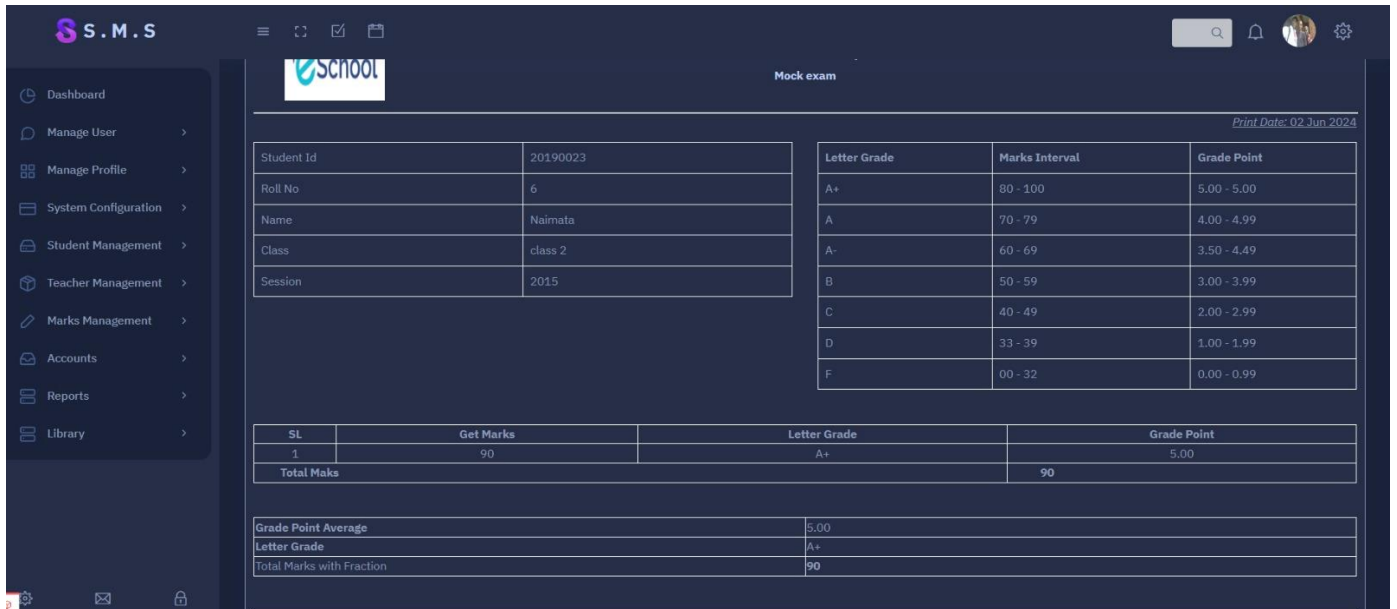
S.M.S

Dashboard
Manage User
Manage Profile
System Configuration
Student Management
Teacher Management
Marks Management
Accounts
Reports
Library

eSchool

Mock exam

Print Date: 02 Jun 2024

| Student Id | 20190023 |
|---|---|
| Roll No | 6 |
| Name | Naimata |
| Class | class 2 |
| Session | 2015 |

| Letter Grade | Marks Interval | Grade Point |
|---|---|---|
| A+ | 80 - 100 | 5.00 - 5.00 |
| A | 70 - 79 | 4.00 - 4.99 |
| A- | 60 - 69 | 3.50 - 4.49 |
| B | 50 - 59 | 3.00 - 3.99 |
| C | 40 - 49 | 2.00 - 2.99 |
| D | 33 - 39 | 1.00 - 1.99 |
| F | 00 - 32 | 0.00 - 0.99 |

| SL | Get Marks | Letter Grade | Grade Point |
|---|---|---|---|
| 1 | 90 | A+ | 5.00 |
| Total Maks | | | 90 |

| Grade Point Average | 5.00 |
|---|---|
| Letter Grade | A+ |
| Total Marks with Fraction | 90 |